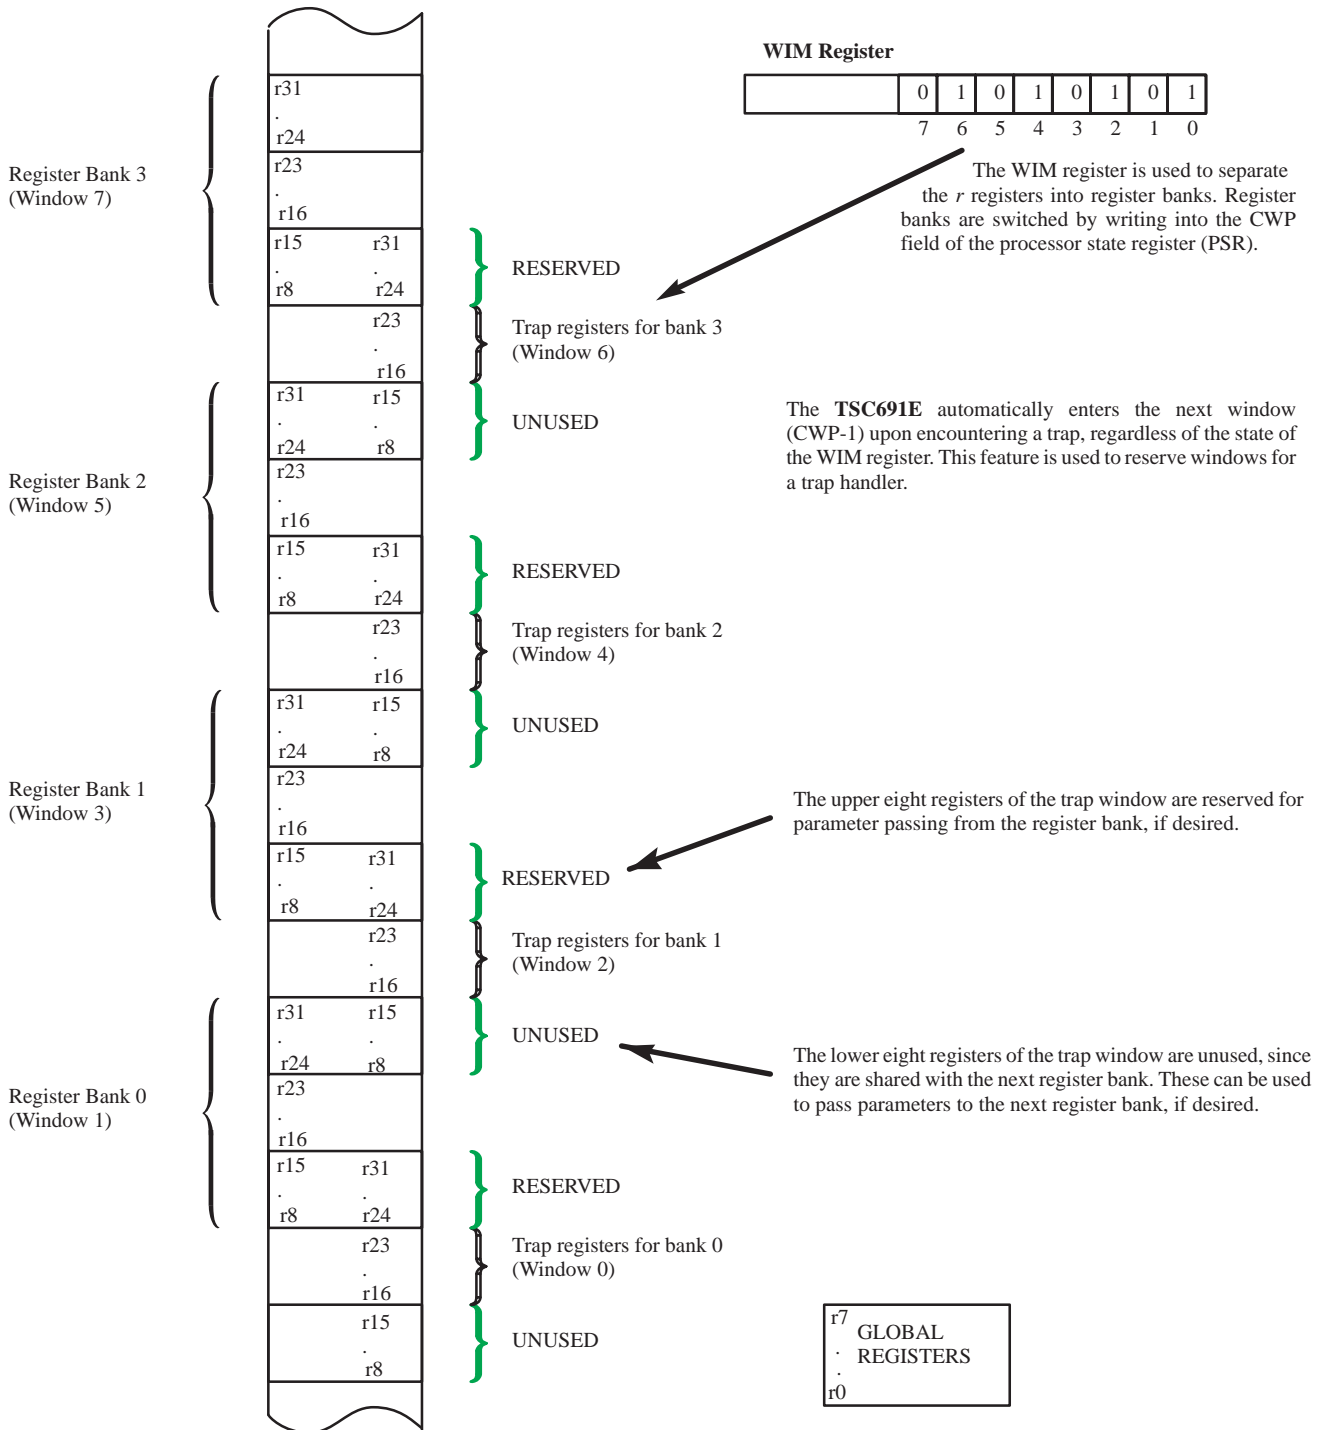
WIM Register

| | 0 | 1 | 0 | 1 | 0 | 1 | 0 | 1 |
|---|---|---|---|---|---|---|---|---|
| | 7 | 6 | 5 | 4 | 3 | 2 | 1 | 0 |

The WIM register is used to separate the *r* registers into register banks. Register banks are switched by writing into the CWP field of the processor state register (PSR).

Register Bank 3 (Window 7)

r31
.
r24
r23
.
r16
r15 r31
. .
r8 r24

RESERVED

r23
.
r16

Trap registers for bank 3 (Window 6)

r31 r15
. .
r24 r8

UNUSED

The **TSC691E** automatically enters the next window (CWP-1) upon encountering a trap, regardless of the state of the WIM register. This feature is used to reserve windows for a trap handler.

Register Bank 2 (Window 5)

r23
.
r16
r15 r31
. .
r8 r24

RESERVED

r23
.
r16

Trap registers for bank 2 (Window 4)

r31 r15
. .
r24 r8

UNUSED

Register Bank 1 (Window 3)

r23
.
r16
r15 r31
. .
r8 r24

The upper eight registers of the trap window are reserved for parameter passing from the register bank, if desired.

RESERVED

r23
.
r16

Trap registers for bank 1 (Window 2)

r31 r15
. .
r24 r8

UNUSED

The lower eight registers of the trap window are unused, since they are shared with the next register bank. These can be used to pass parameters to the next register bank, if desired.

Register Bank 0 (Window 1)

r23
.
r16
r15 r31
. .
r8 r24

RESERVED

r23
.
r16

Trap registers for bank 0 (Window 0)

r15
.
r8

UNUSED

r7
.
.
r0
GLOBAL REGISTERS